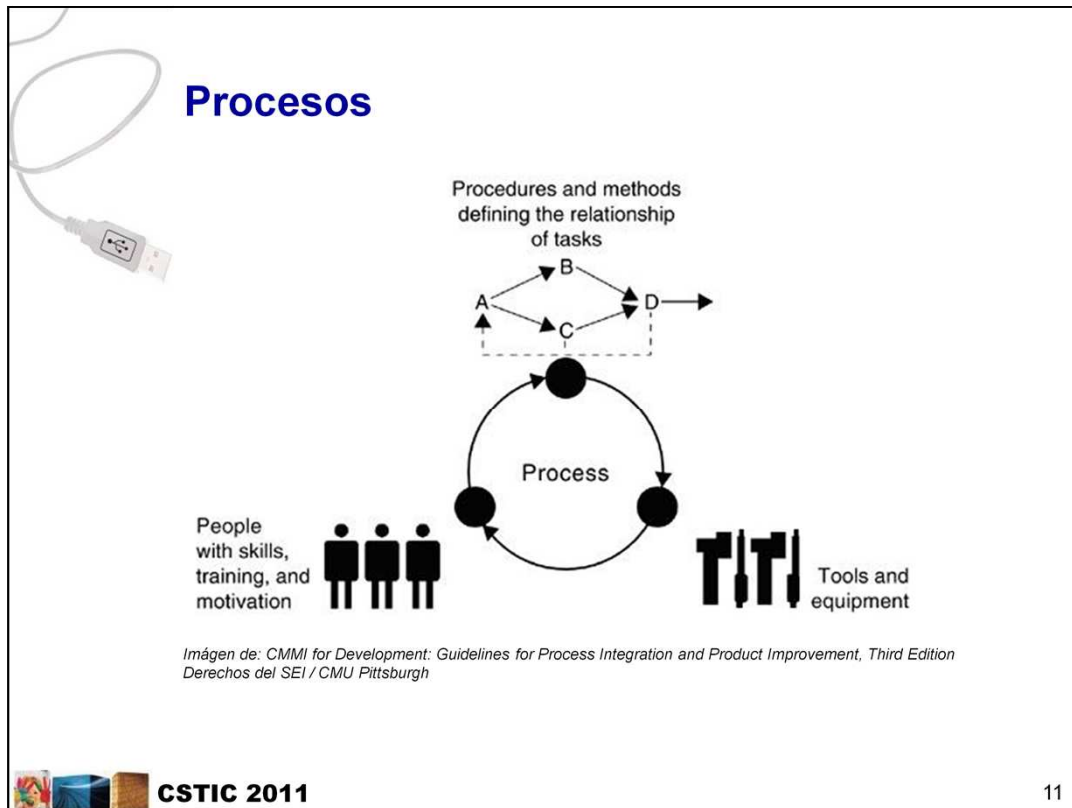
Procesos

Procedures and methods defining the relationship of tasks

A
B
C
D

Process

People with skills, training, and motivation

Tools and equipment

Imágen de: CMMI for Development: Guidelines for Process Integration and Product Improvement, Third Edition
Derechos del SEI / CMU Pittsburgh

CSTIC 2011

11